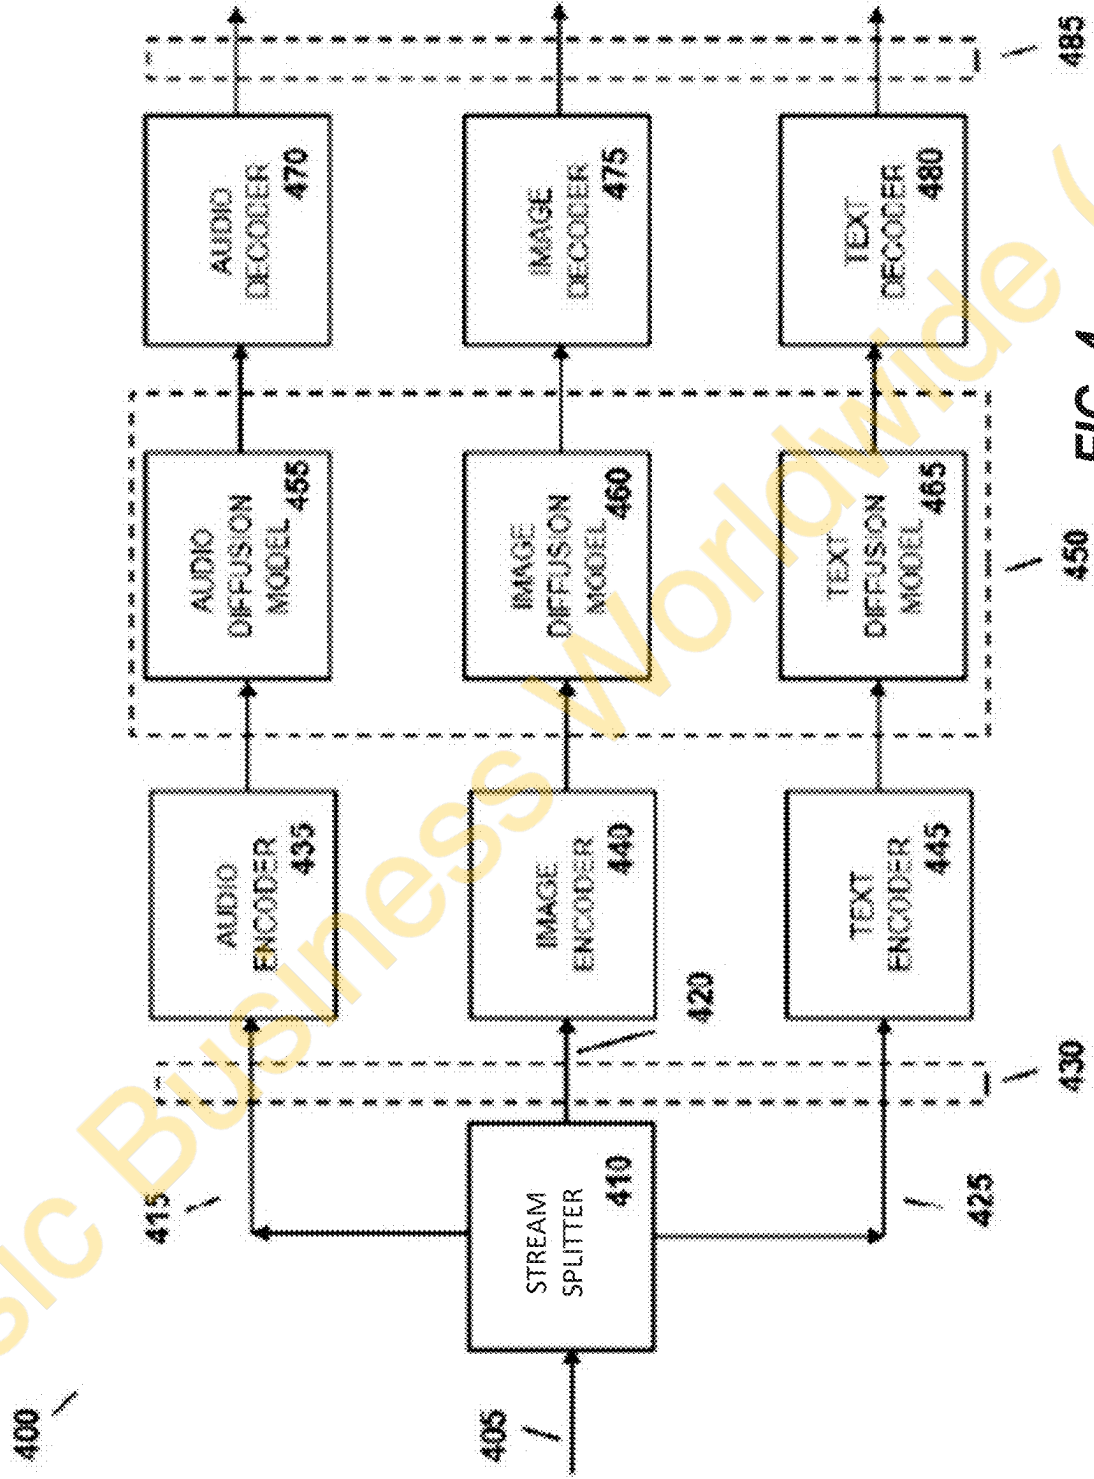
400

405

STREAM SPLITTER 410

415

420

425

430

AUDIO ENCODER 435

IMAGE ENCODER 440

TEXT ENCODER 445

450

AUDIO DIFFUSION MODEL 455

IMAGE DIFFUSION MODEL 460

TEXT DIFFUSION MODEL 465

AUDIO DECODER 470

IMAGE DECODER 475

TEXT DECODER 480

485

FIG. 4

sic Business Worldwide (